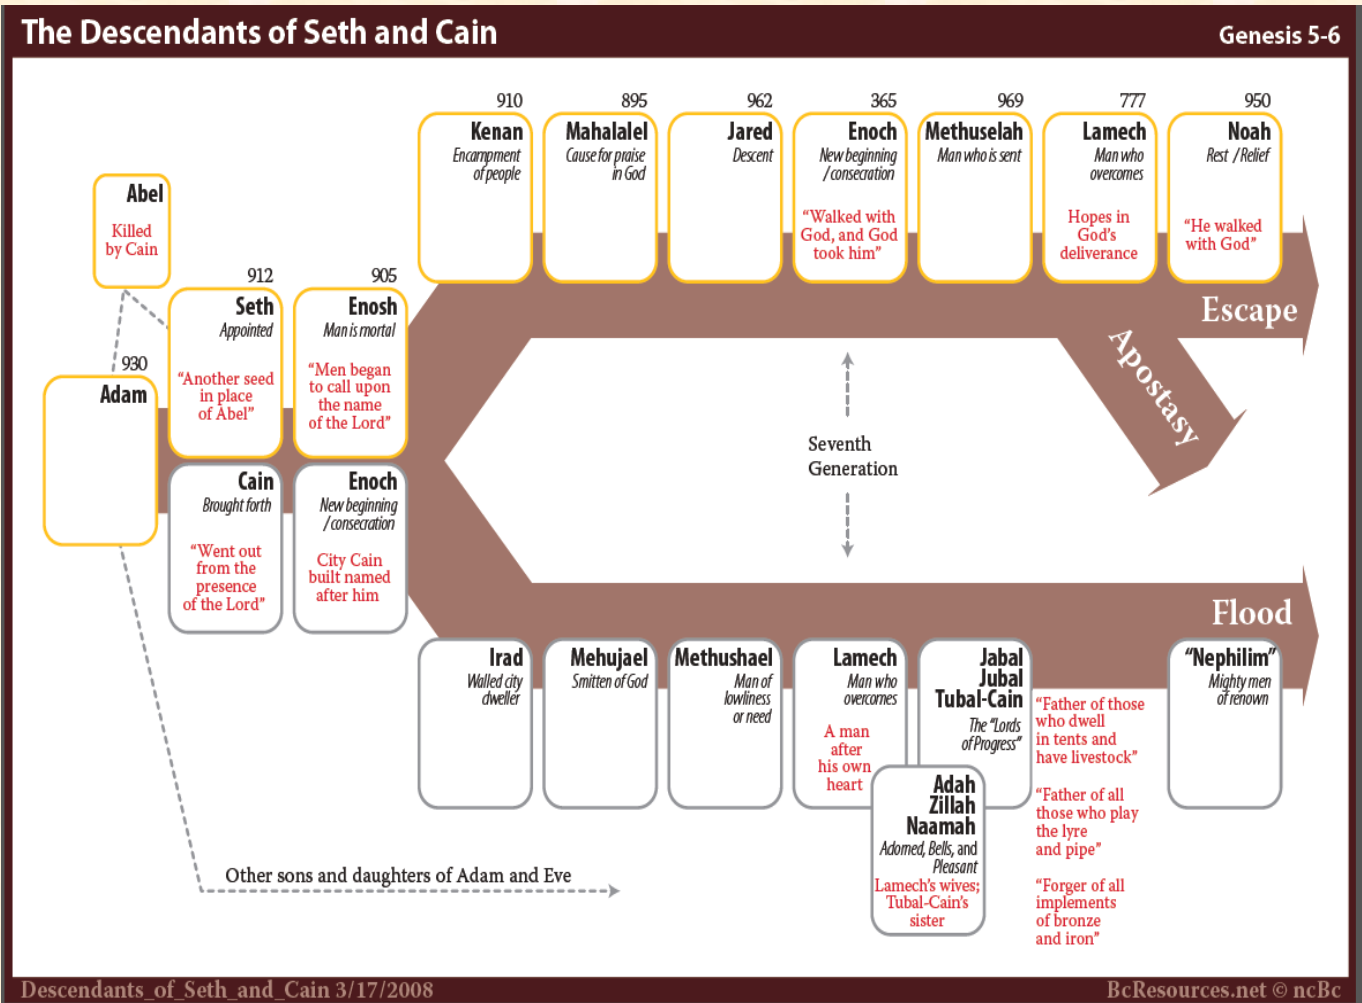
The Descendants of Seth and Cain

Genesis 5-6

910
Kenan
Encampment of people

895
Mahalalel
Cause for praise in God

962
Jared
Descent

365
Enoch
New beginning / consecration
"Walked with God, and God took him"

969
Methuselah
Man who is sent

777
Lamech
Man who overcomes
Hopes in God's deliverance

950
Noah
Rest / Relief
"He walked with God"

Abel
Killed by Cain

912
Seth
Appointed
"Another seed in place of Abel"

905
Enosh
Man is mortal
"Men began to call upon the name of the Lord"

930
Adam

Escape

Apostasy

Seventh Generation

Cain
Brought forth
"Went out from the presence of the Lord"

Enoch
New beginning / consecration
City Cain built named after him

Flood

Irad
Walled city dweller

Mehujael
Smitten of God

Methushael
Man of lowliness or need

Lamech
Man who overcomes
A man after his own heart

Jabal
Jubal
Tubal-Cain
The "Lords of Progress"

"Father of those who dwell in tents and have livestock"

"Father of all those who play the lyre and pipe"

"Forger of all implements of bronze and iron"

Adah
Zillah
Naamah
Adorned, Bells, and Pleasant
Lamech's wives; Tubal-Cain's sister

"Nephilim"
Mighty men of renown

Other sons and daughters of Adam and Eve

Descendants_of_Seth_and_Cain 3/17/2008

BcResources.net © ncBc